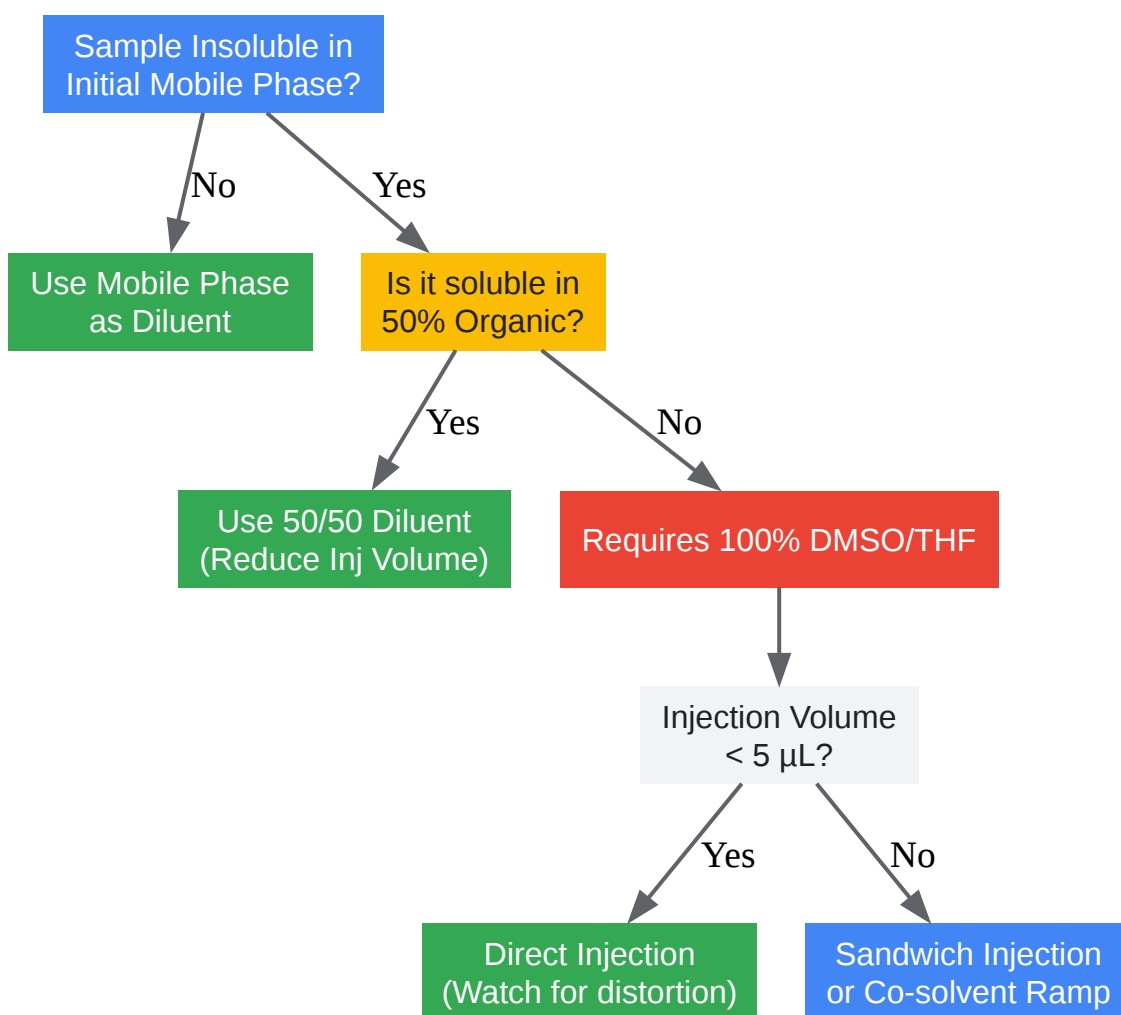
Sample Insoluble in Initial Mobile Phase?

No

Yes

Use Mobile Phase as Diluent

Is it soluble in 50% Organic?

Yes

No

Use 50/50 Diluent (Reduce Inj Volume)

Requires 100% DMSO/THF

Injection Volume < 5 µL?

Yes

No

Direct Injection (Watch for distortion)

Sandwich Injection or Co-solvent Ramp